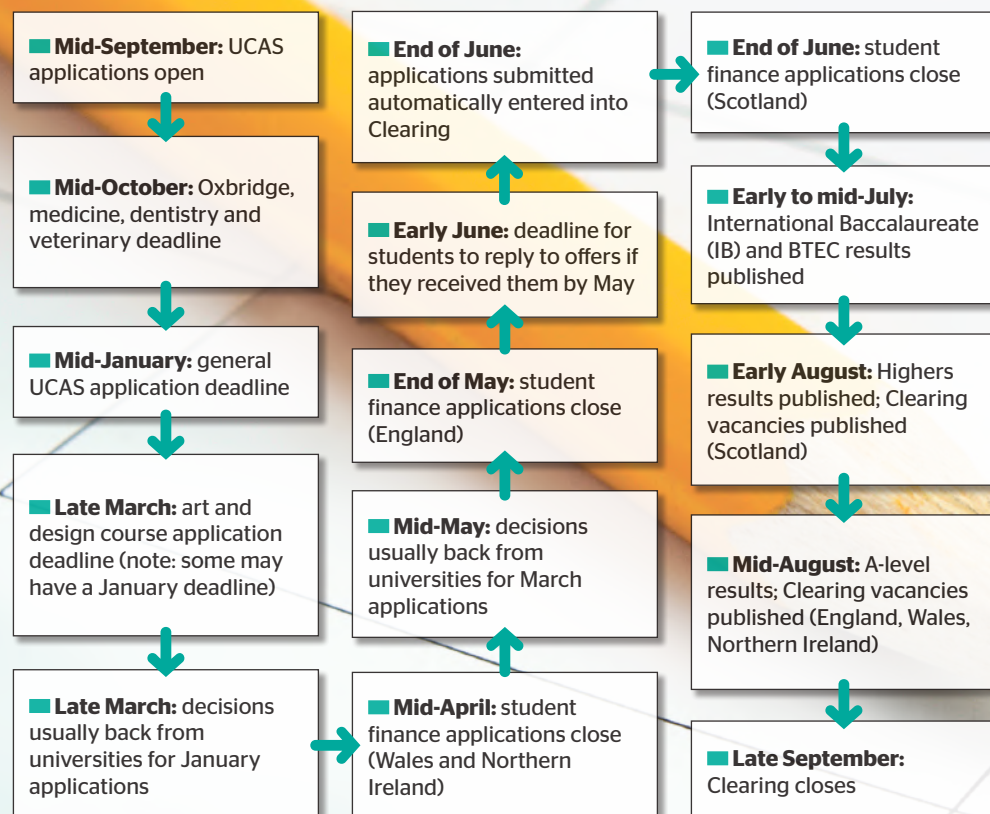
**Mid-September:** UCAS applications open

**Mid-October:** Oxbridge, medicine, dentistry and veterinary deadline

**Mid-January:** general UCAS application deadline

**Late March:** art and design course application deadline (note: some may have a January deadline)

**Late March:** decisions usually back from universities for January applications

**Mid-April:** student finance applications close (Wales and Northern Ireland)

**Mid-May:** decisions usually back from universities for March applications

**End of May:** student finance applications close (England)

**Early June:** deadline for students to reply to offers if they received them by May

**End of June:** applications submitted automatically entered into Clearing

**End of June:** student finance applications close (Scotland)

**Early to mid-July:** International Baccalaureate (IB) and BTEC results published

**Early August:** Highers results published; Clearing vacancies published (Scotland)

**Mid-August:** A-level results; Clearing vacancies published (England, Wales, Northern Ireland)

**Late September:** Clearing closes